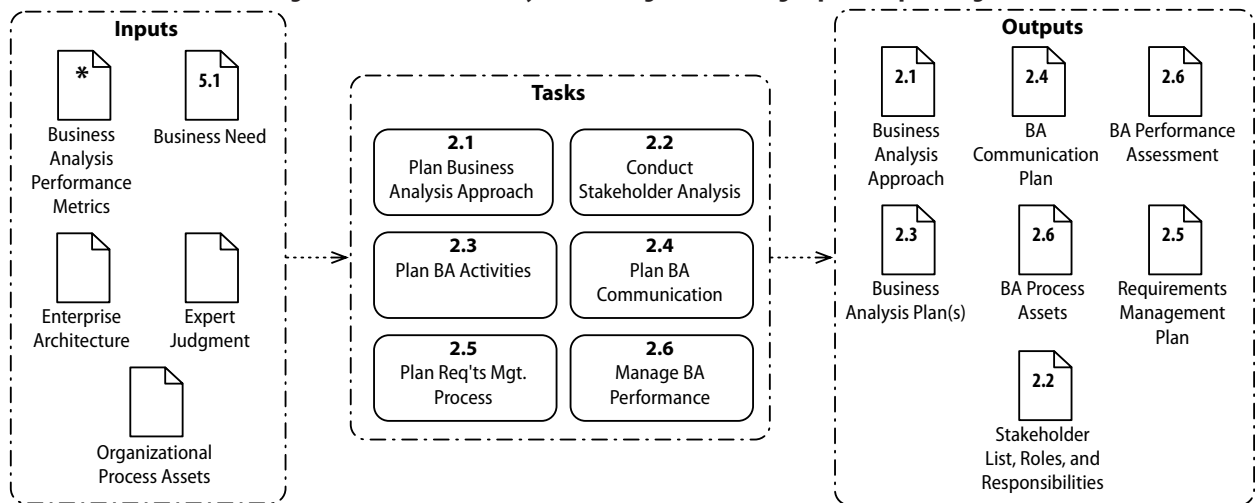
Inputs

*
Business Analysis Performance Metrics

5.1
Business Need

Enterprise Architecture

Expert Judgment

Organizational Process Assets

Tasks

2.1
Plan Business Analysis Approach

2.2
Conduct Stakeholder Analysis

2.3
Plan BA Activities

2.4
Plan BA Communication

2.5
Plan Req'ts Mgt. Process

2.6
Manage BA Performance

Outputs

2.1
Business Analysis Approach

2.4
BA Communication Plan

2.6
BA Performance Assessment

2.3
Business Analysis Plan(s)

2.6
BA Process Assets

2.5
Requirements Management Plan

2.2
Stakeholder List, Roles, and Responsibilities